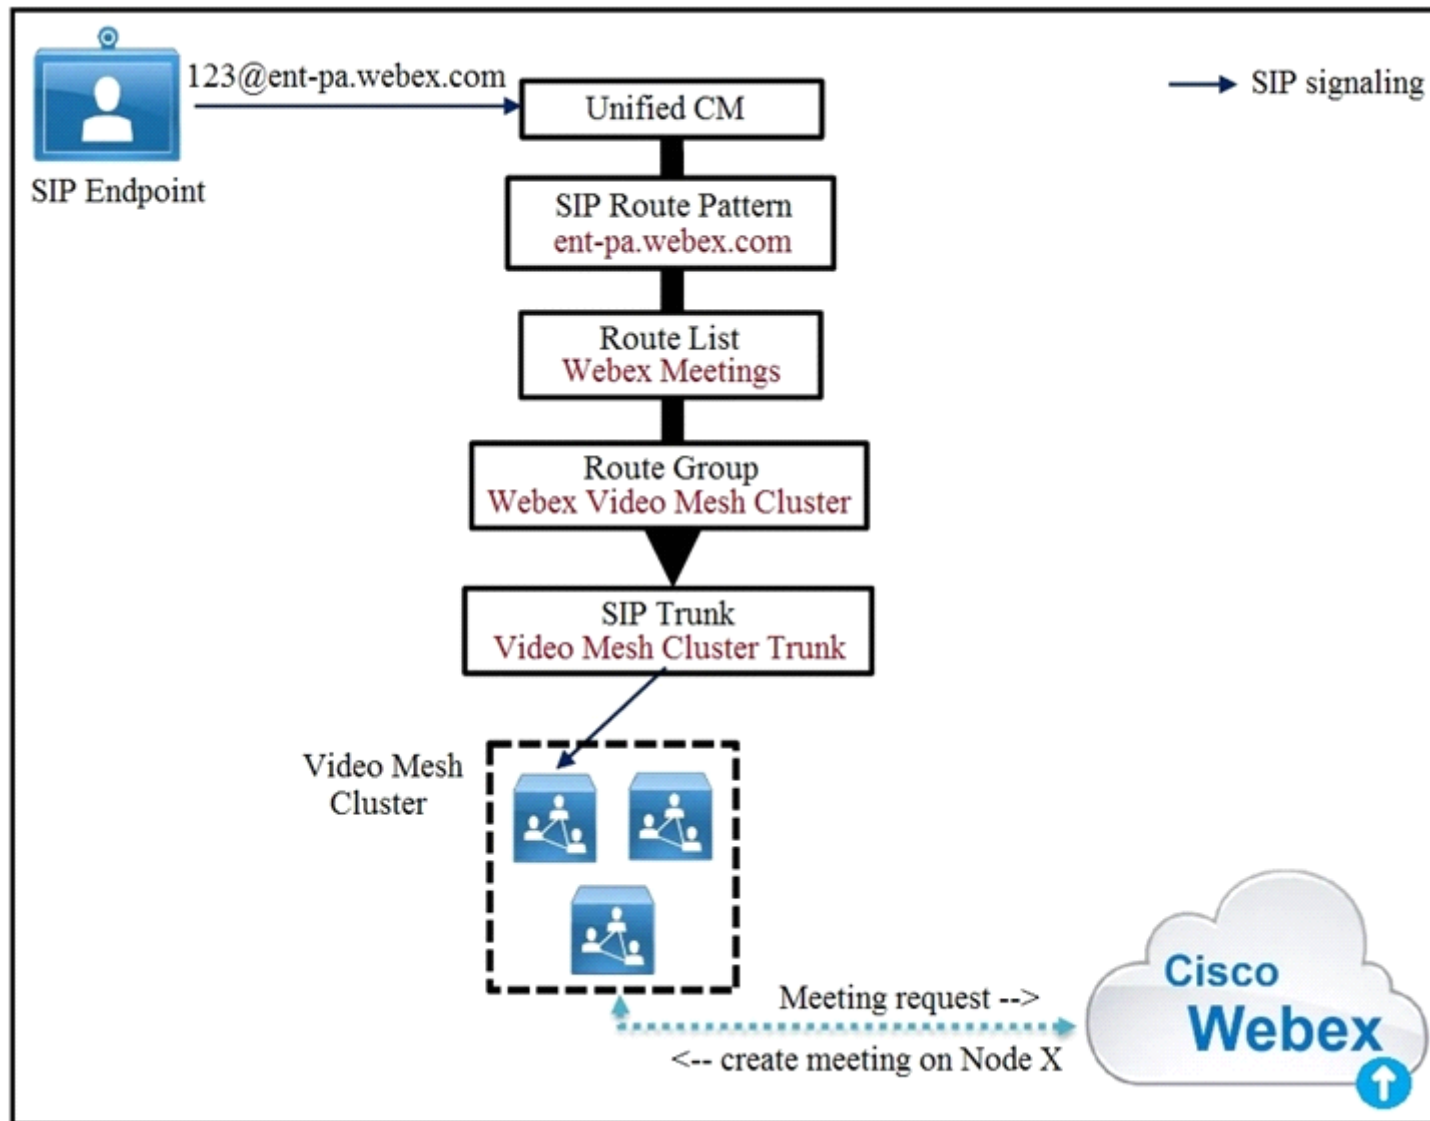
123@ent-pa.webex.com

SIP Endpoint

SIP signaling

Unified CM

SIP Route Pattern
ent-pa.webex.com

Route List
Webex Meetings

Route Group
Webex Video Mesh Cluster

SIP Trunk
Video Mesh Cluster Trunk

Video Mesh Cluster

Meeting request -->

<-- create meeting on Node X

Cisco
Webex